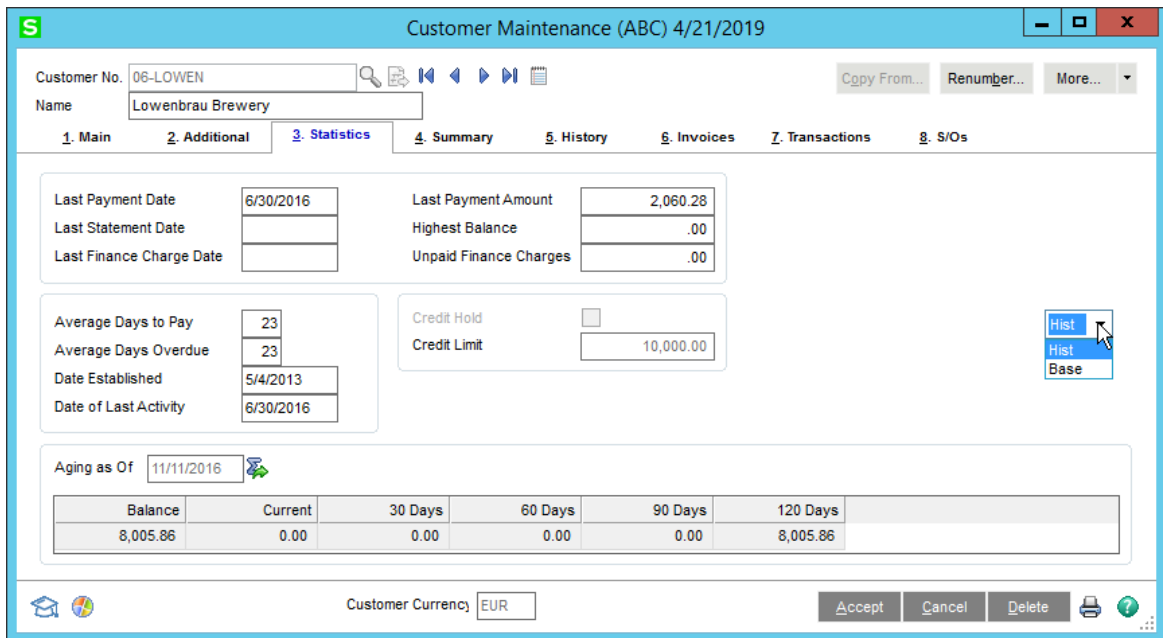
S Customer Maintenance (ABC) 4/21/2019

Customer No. 06-LOWEN

Name Lowenbrau Brewery

Copy From... Renumber... More...

1. Main 2. Additional 3. Statistics 4. Summary 5. History 6. Invoices 7. Transactions 8. S/Os

Last Payment Date 6/30/2016
Last Statement Date
Last Finance Charge Date

Last Payment Amount 2,060.28
Highest Balance .00
Unpaid Finance Charges .00

Average Days to Pay 23
Average Days Overdue 23
Date Established 5/4/2013
Date of Last Activity 6/30/2016

Credit Hold
Credit Limit 10,000.00

Hist
Hist
Base

Aging as Of 11/11/2016

| Balance | Current | 30 Days | 60 Days | 90 Days | 120 Days |
|---|---|---|---|---|---|
| 8,005.86 | 0.00 | 0.00 | 0.00 | 0.00 | 8,005.86 |

Customer Currency EUR

Accept Cancel Delete